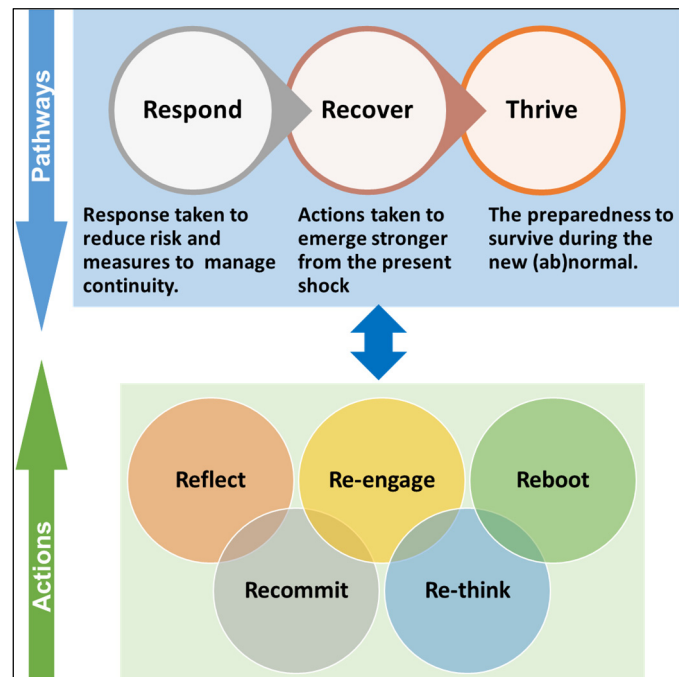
Pathways

Respond

Recover

Thrive

Response taken to reduce risk and measures to manage continuity.

Actions taken to emerge stronger from the present shock

The preparedness to survive during the new (ab)normal.

Actions

Reflect

Re-engage

Reboot

Recommit

Re-think